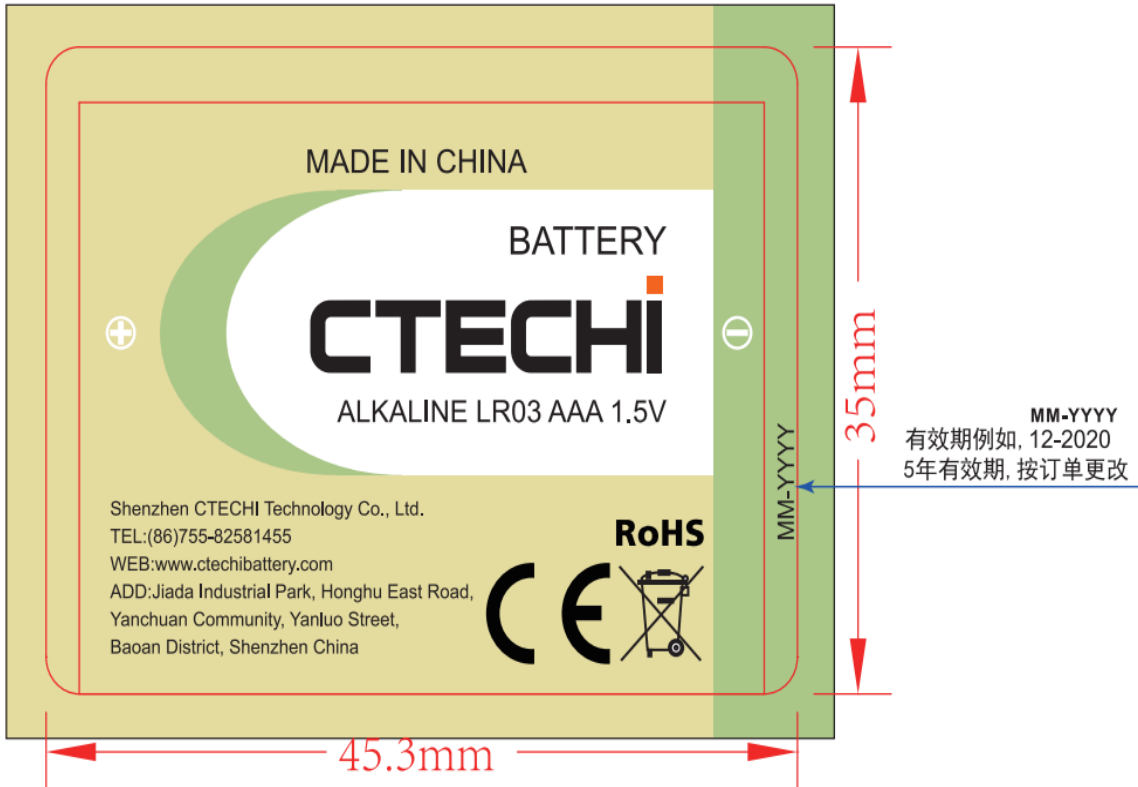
MADE IN CHINA

BATTERY

CTECHi

ALKALINE LR03 AAA 1.5V

⊕

⊖

MM-YYYY

35mm

MM-YYYY
有效期例如, 12-2020
5年有效期, 按订单更改

Shenzhen CTECHI Technology Co., Ltd.
TEL:(86)755-82581455
WEB:www.ctechibattery.com
ADD:Jiada Industrial Park, Honghu East Road, Yanchuan Community, Yanluo Street, Baoan District, Shenzhen China

RoHS

CE

45.3mm